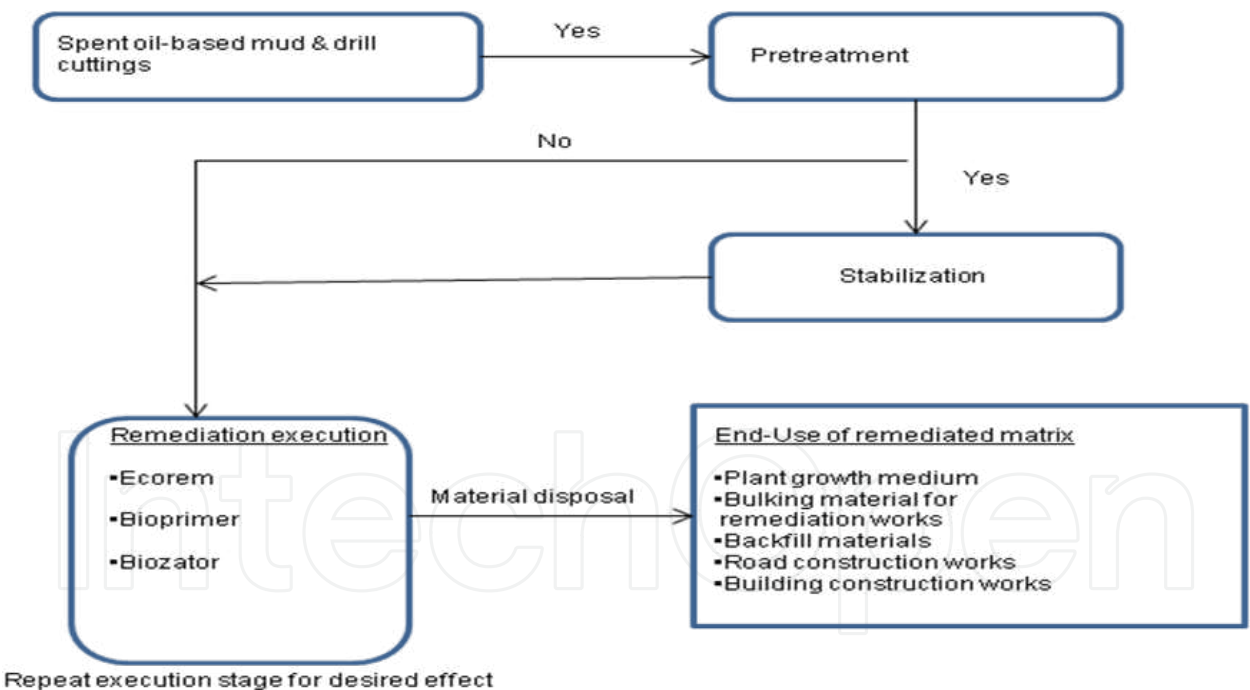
Spent oil-based mud & drill cuttings

Yes

Pretreatment

No

Yes

Stabilization

Remediation execution

•Ecorem

•Bioprimer

•Biozator

Material disposal

End-Use of remediated matrix

•Plant growth medium
•Bulking material for remediation works
•Backfill materials
•Road construction works
•Building construction works

Repeat execution stage for desired effect

IntechOpen